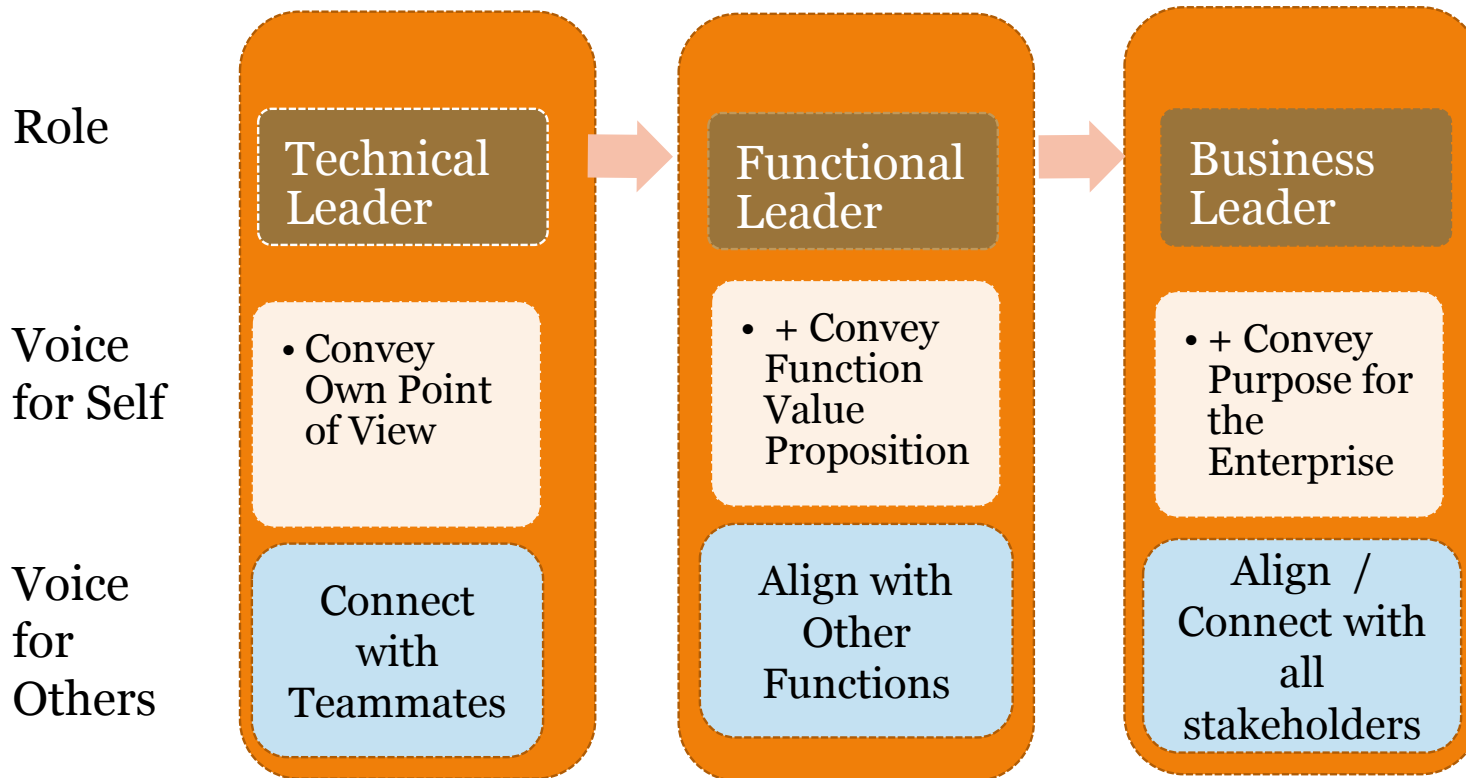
Role

Voice for Self

Voice for Others

Technical Leader

• Convey Own Point of View

Connect with Teammates

Functional Leader

• + Convey Function Value Proposition

Align with Other Functions

Business Leader

• + Convey Purpose for the Enterprise

Align / Connect with all stakeholders